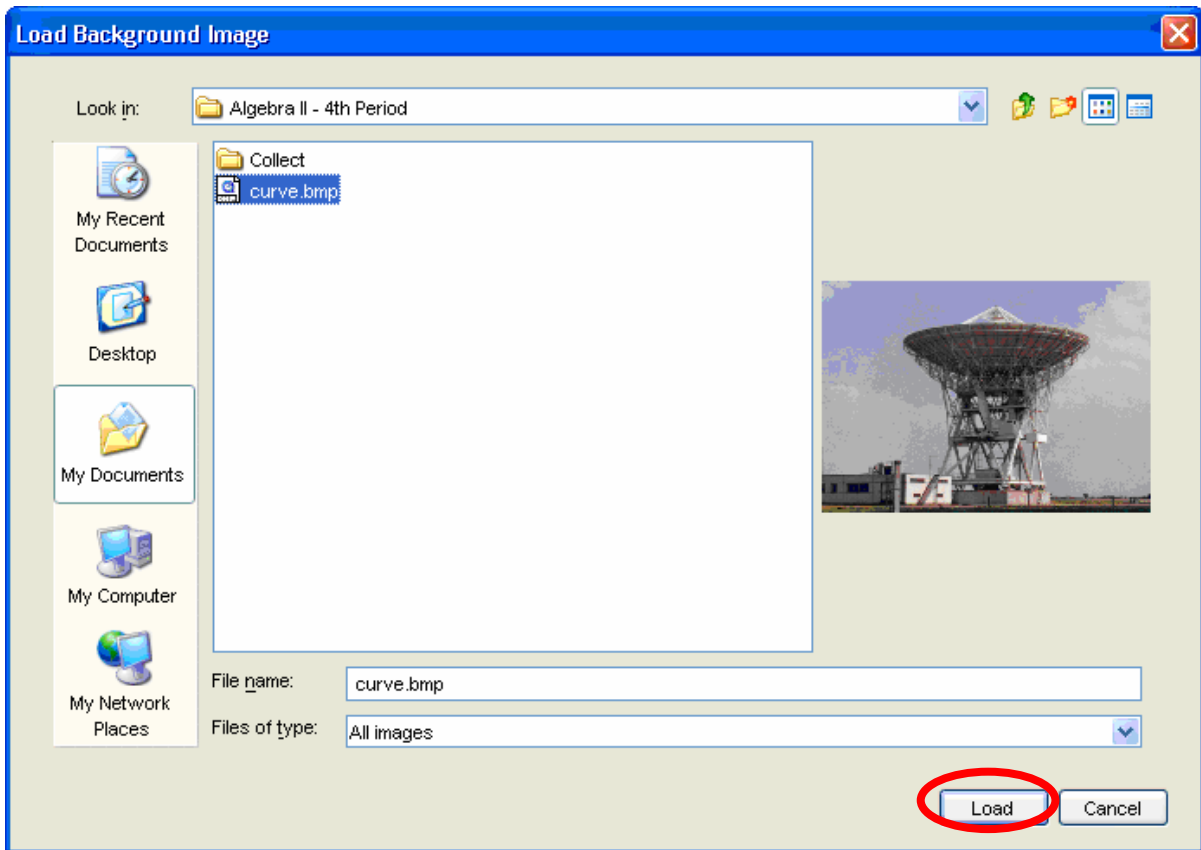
Load Background Image

Look in: Algebra II - 4th Period

My Recent Documents

Desktop

My Documents

My Computer

My Network Places

Collect

curve.bmp

File name: curve.bmp

Files of type: All images

Load

Cancel